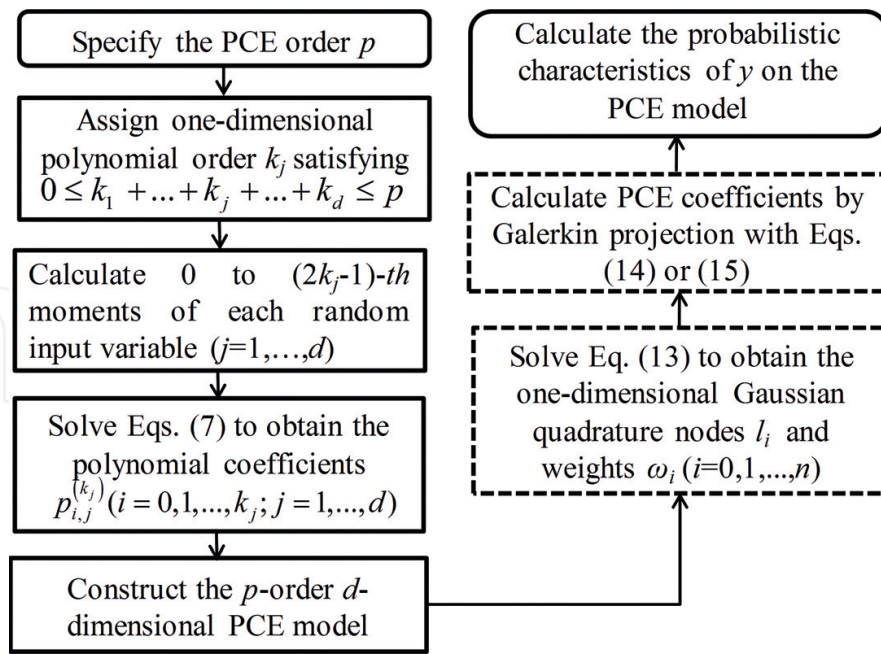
Specify the PCE order $p$

Assign one-dimensional polynomial order $k_j$ satisfying $0 \leq k_1 + ... + k_j + ... + k_d \leq p$

Calculate 0 to $(2k_j$-1)-$th$ moments of each random input variable ($j$=1,…,$d$)

Solve Eqs. (7) to obtain the polynomial coefficients $p_{i,j}^{(k_j)} (i = 0,1,...,k_j; j = 1,...,d)$

Construct the $p$-order $d$-dimensional PCE model

Solve Eq. (13) to obtain the one-dimensional Gaussian quadrature nodes $l_i$ and weights $\omega_i$ ($i$=0,1,...,$n$)

Calculate PCE coefficients by Galerkin projection with Eqs. (14) or (15)

Calculate the probabilistic characteristics of $y$ on the PCE model